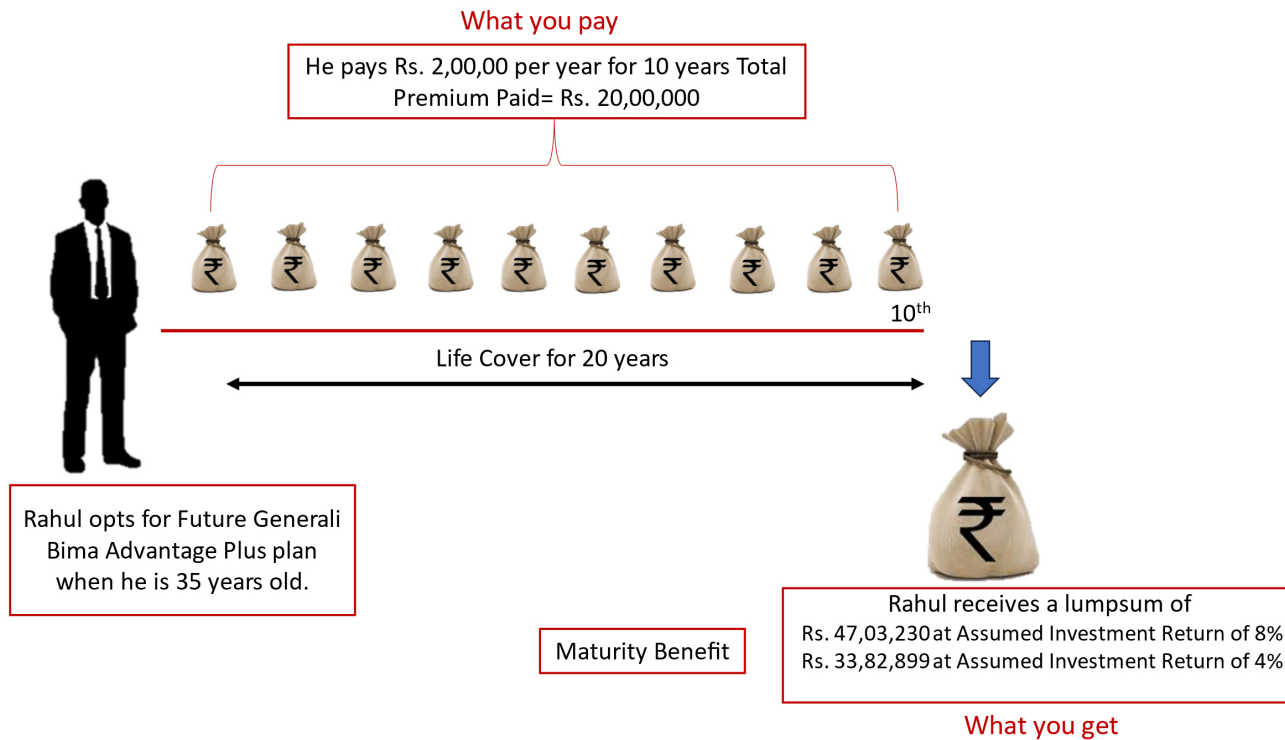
What you pay

He pays Rs. 2,00,00 per year for 10 years Total Premium Paid= Rs. 20,00,000

₹ ₹ ₹ ₹ ₹ ₹ ₹ ₹ ₹ ₹

$10^{th}$

Life Cover for 20 years

Rahul opts for Future Generali Bima Advantage Plus plan when he is 35 years old.

₹

Maturity Benefit

Rahul receives a lumpsum of
Rs. 47,03,230 at Assumed Investment Return of 8%
Rs. 33,82,899 at Assumed Investment Return of 4%

What you get